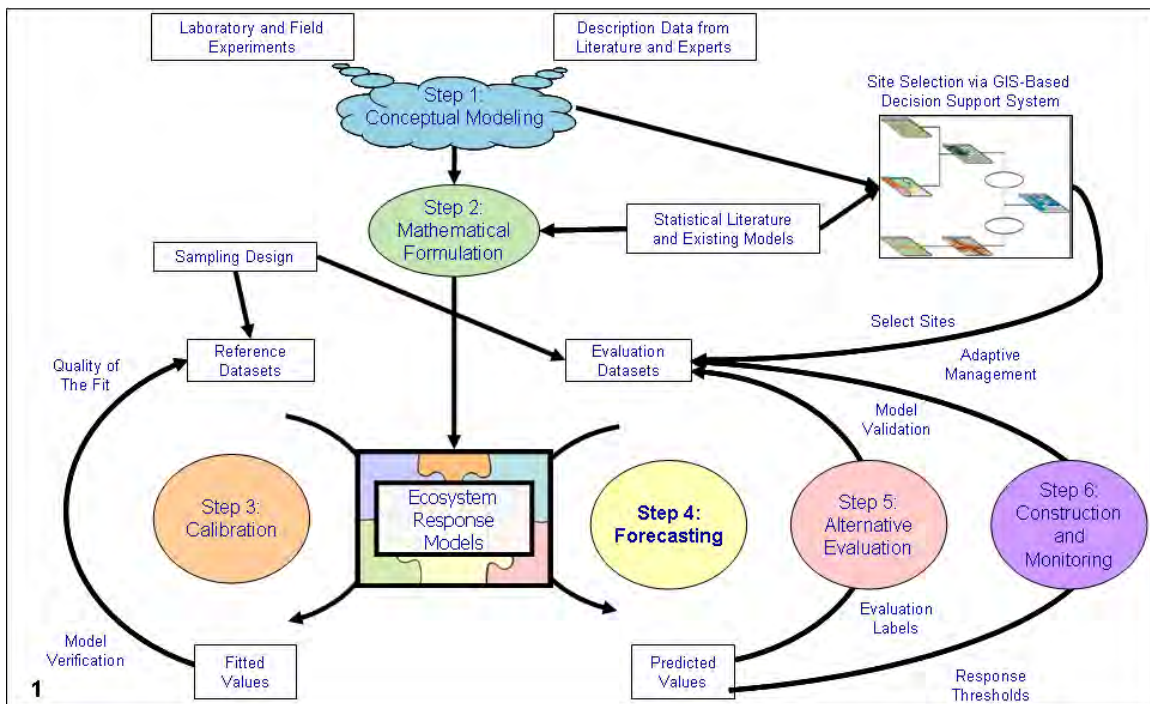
Laboratory and Field Experiments

Description Data from Literature and Experts

Step 1: Conceptual Modeling

Site Selection via GIS-Based Decision Support System

Step 2: Mathematical Formulation

Statistical Literature and Existing Models

Sampling Design

Select Sites

Quality of The Fit

Reference Datasets

Evaluation Datasets

Adaptive Management

Model Validation

Step 3: Calibration

Ecosystem Response Models

Step 4: Forecasting

Step 5: Alternative Evaluation

Step 6: Construction and Monitoring

Evaluation Labels

Model Verification

Fitted Values

Predicted Values

Response Thresholds

1